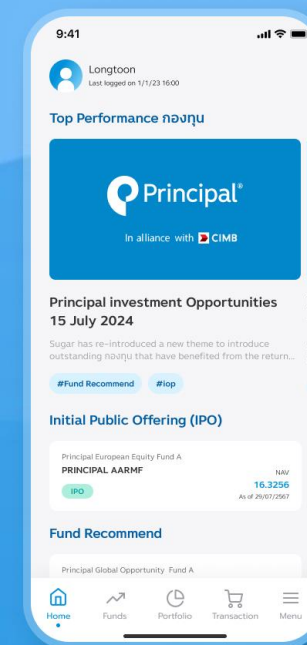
9:41

Longtoon
Last logged on 1/1/23 16:00

Top Performance กองทุน

Principal®
In alliance with CIMB

Principal investment Opportunities 15 July 2024

Sugar has re-introduced a new theme to introduce outstanding กองทุน that have benefited from the return...

#Fund Recommend #iop

Initial Public Offering (IPO)

Principal European Equity Fund A
PRINCIPAL AARMF
IPO
NAV
16.3256
As of 29/07/2567

Fund Recommend

Principal Global Opportunity Fund A

Home Funds Portfolio Transaction Menu